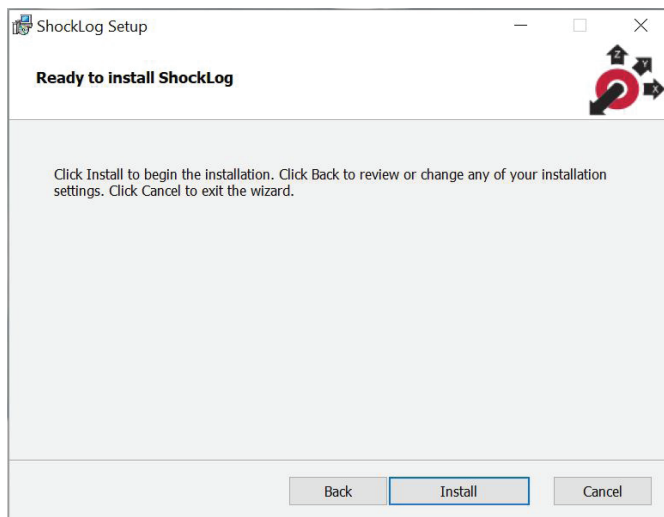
ShockLog Setup

Ready to install ShockLog

Z
Y
X

Click Install to begin the installation. Click Back to review or change any of your installation settings. Click Cancel to exit the wizard.

Back
Install
Cancel